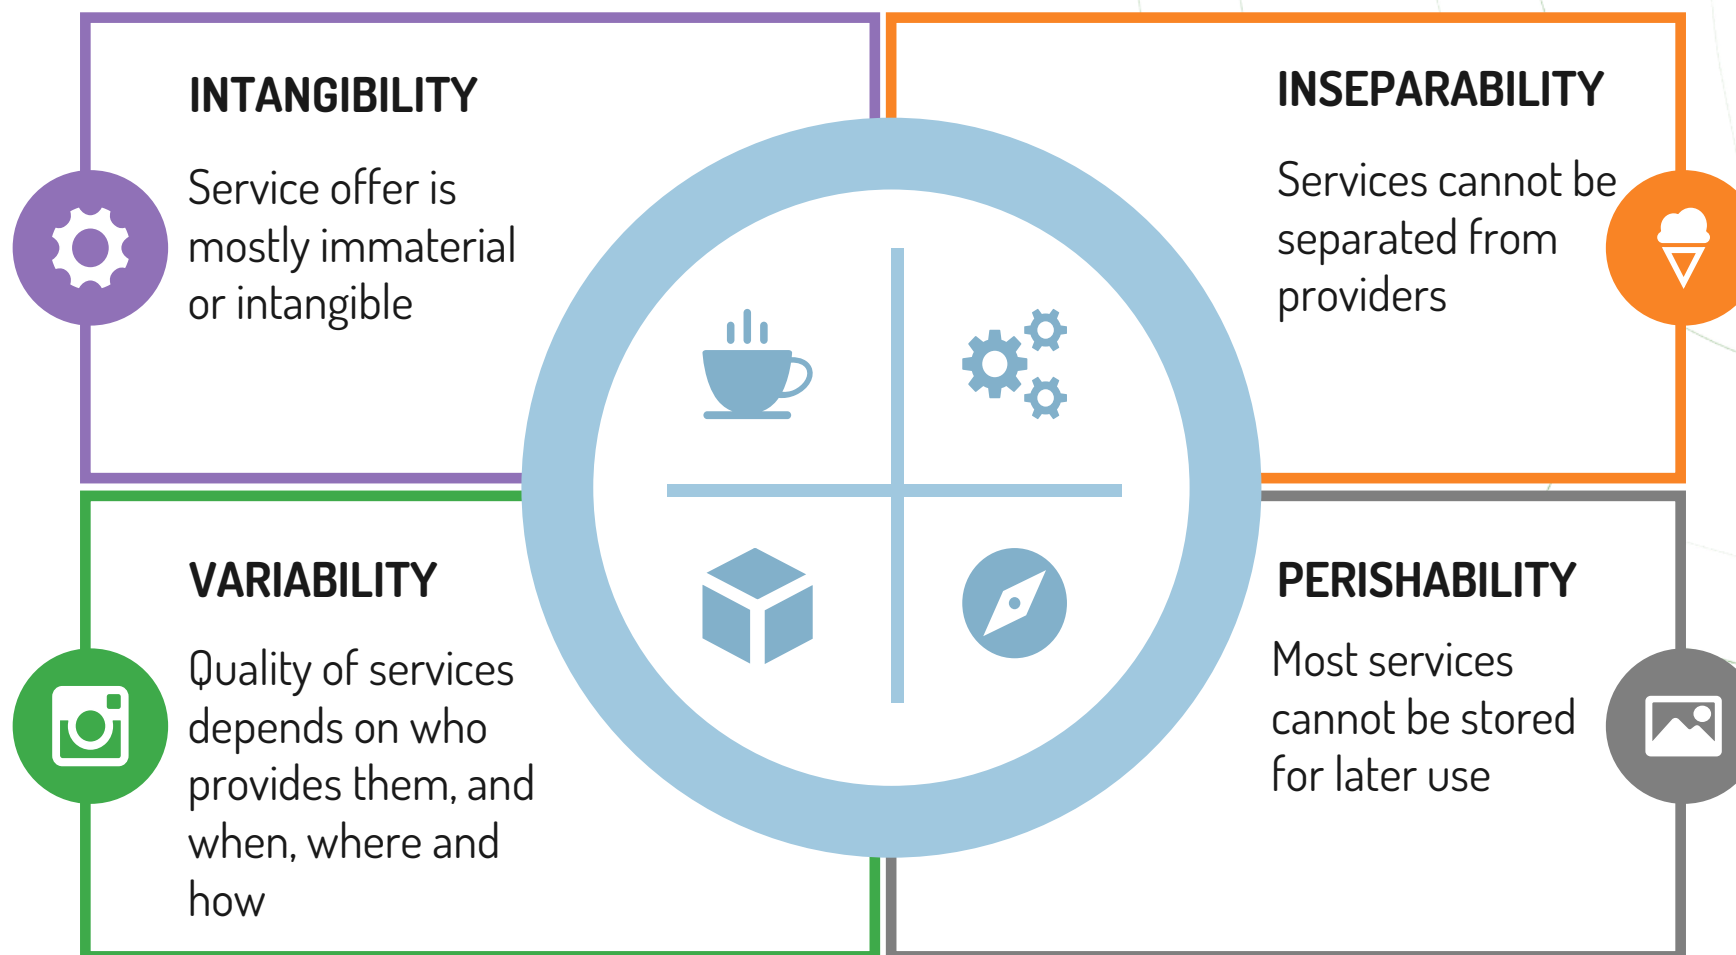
INTANGIBILITY

Service offer is mostly immaterial or intangible

INSEPARABILITY

Services cannot be separated from providers

VARIABILITY

Quality of services depends on who provides them, and when, where and how

PERISHABILITY

Most services cannot be stored for later use